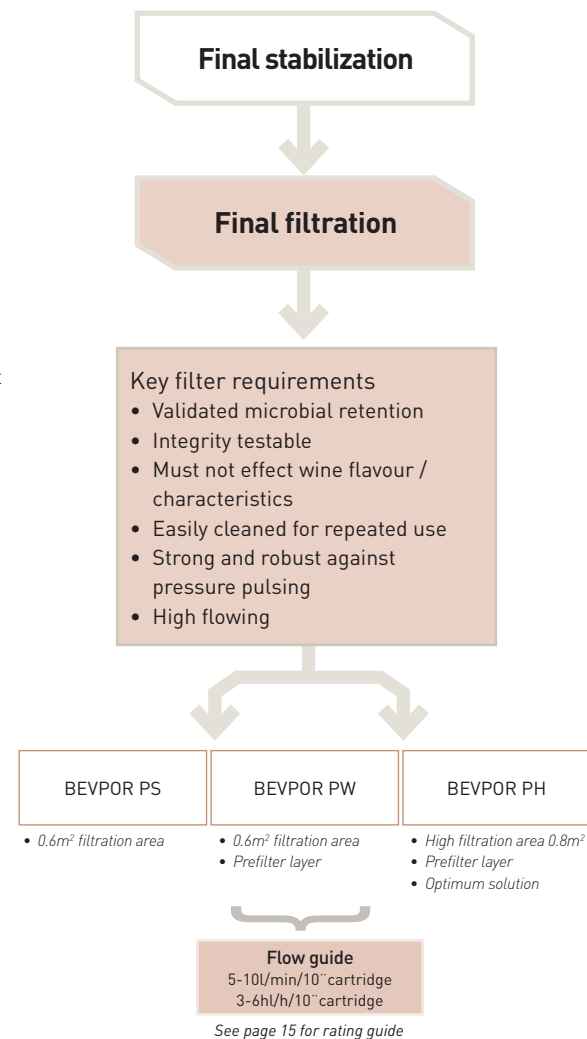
Final stabilization

Final filtration

Key filter requirements
• Validated microbial retention
• Integrity testable
• Must not effect wine flavour / characteristics
• Easily cleaned for repeated use
• Strong and robust against pressure pulsing
• High flowing

BEVPOR PS
• $0.6m^2$ filtration area

BEVPOR PW
• $0.6m^2$ filtration area
• Prefilter layer

BEVPOR PH
• High filtration area $0.8m^2$
• Prefilter layer
• Optimum solution

Flow guide
5-10l/min/10¨cartridge
3-6hl/h/10¨cartridge

See page 15 for rating guide